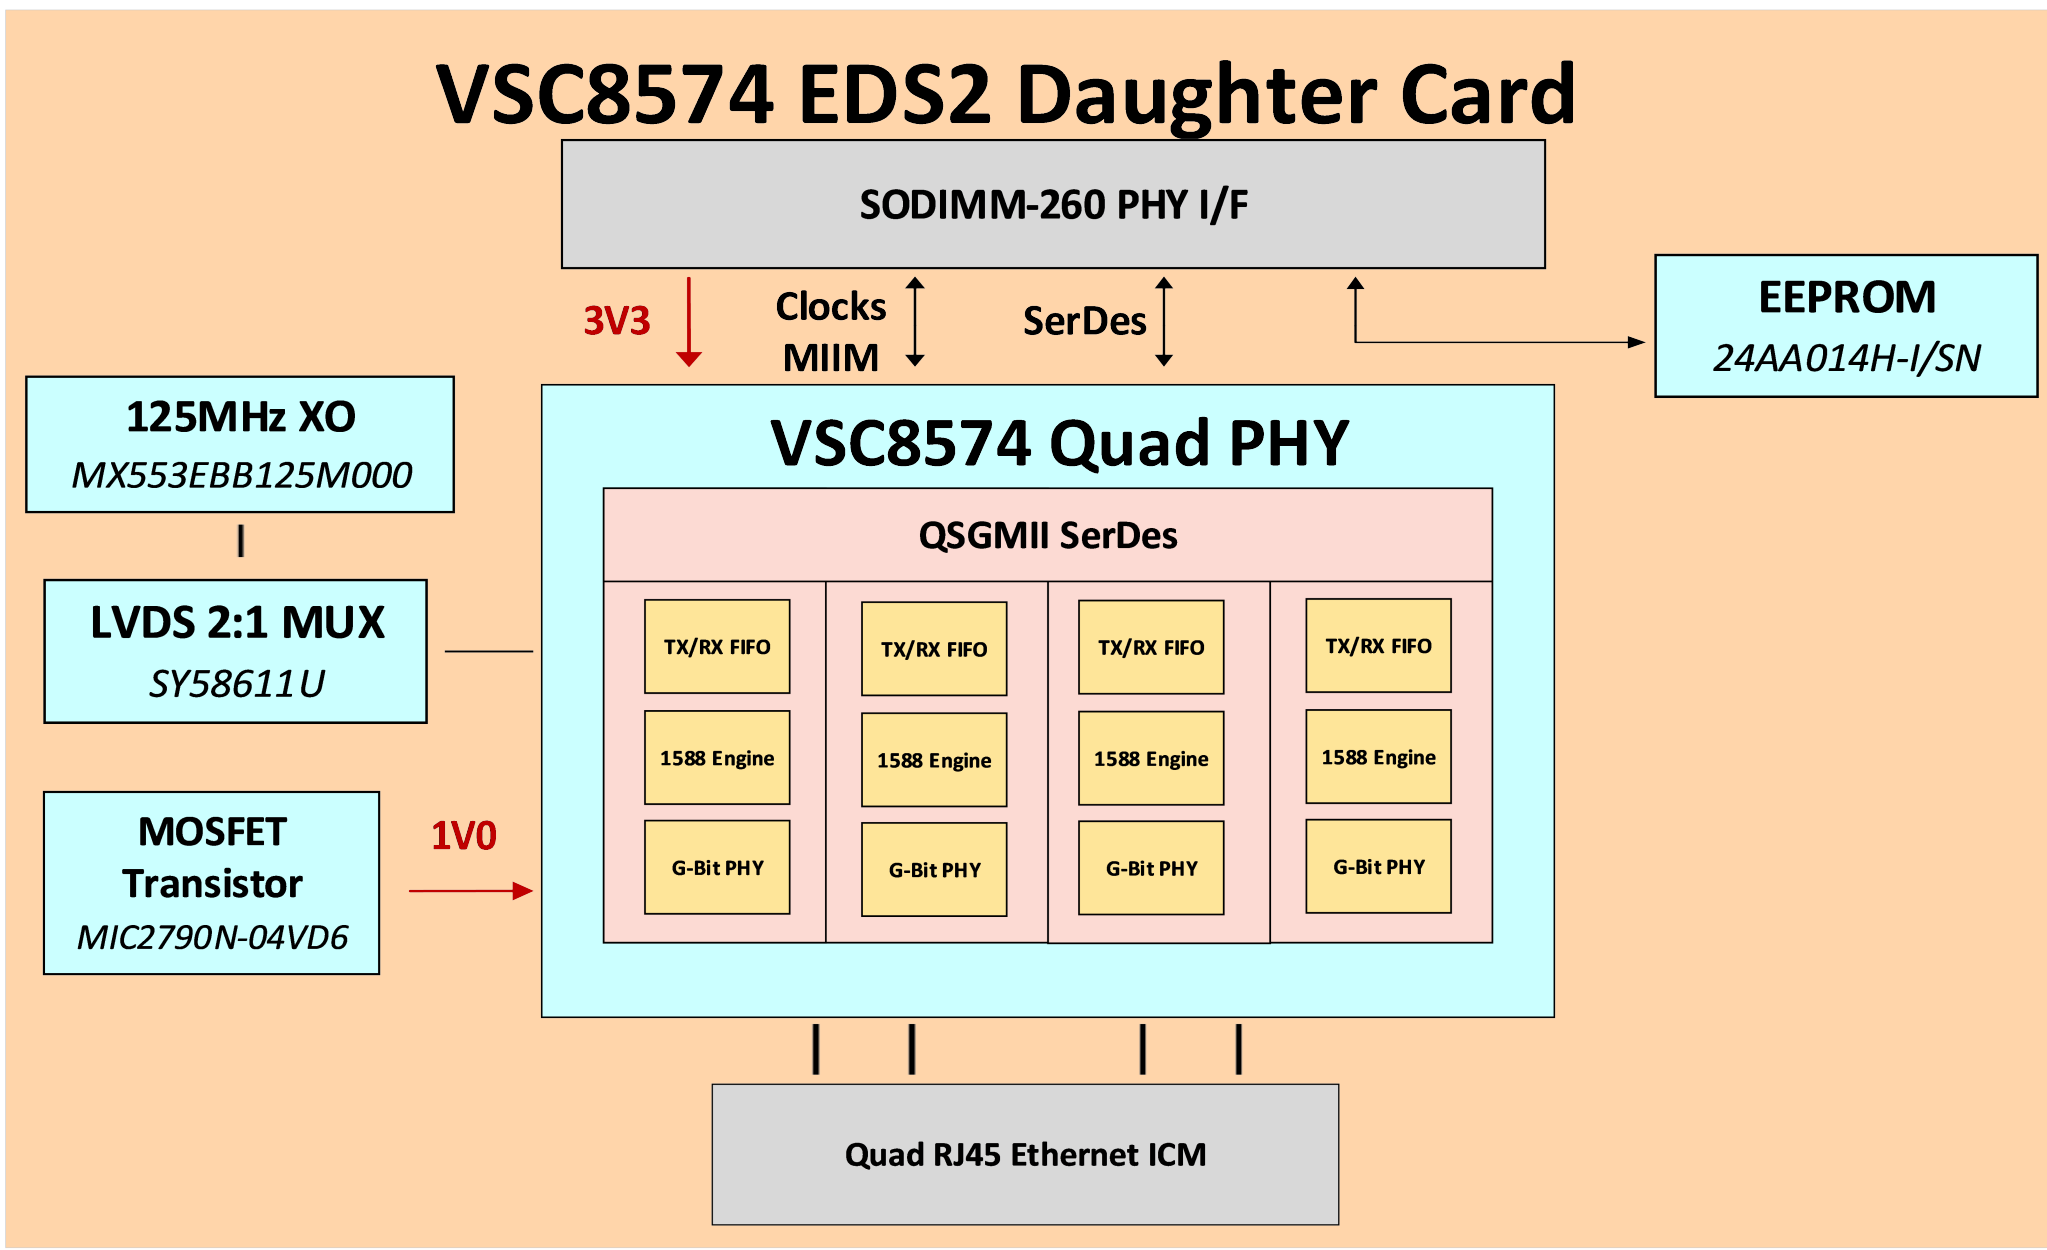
VSC8574 EDS2 Daughter Card

SODIMM-260 PHY I/F

3V3

Clocks
MIIM

SerDes

EEPROM
24AA014H-I/SN

125MHz XO
MX553EBB125M000

LVDS 2:1 MUX
SY58611U

MOSFET Transistor
MIC2790N-04VD6

1V0

VSC8574 Quad PHY

QSGMII SerDes

| TX/RX FIFO | TX/RX FIFO | TX/RX FIFO | TX/RX FIFO |
|---|---|---|---|
| 1588 Engine | 1588 Engine | 1588 Engine | 1588 Engine |
| G-Bit PHY | G-Bit PHY | G-Bit PHY | G-Bit PHY |

Quad RJ45 Ethernet ICM